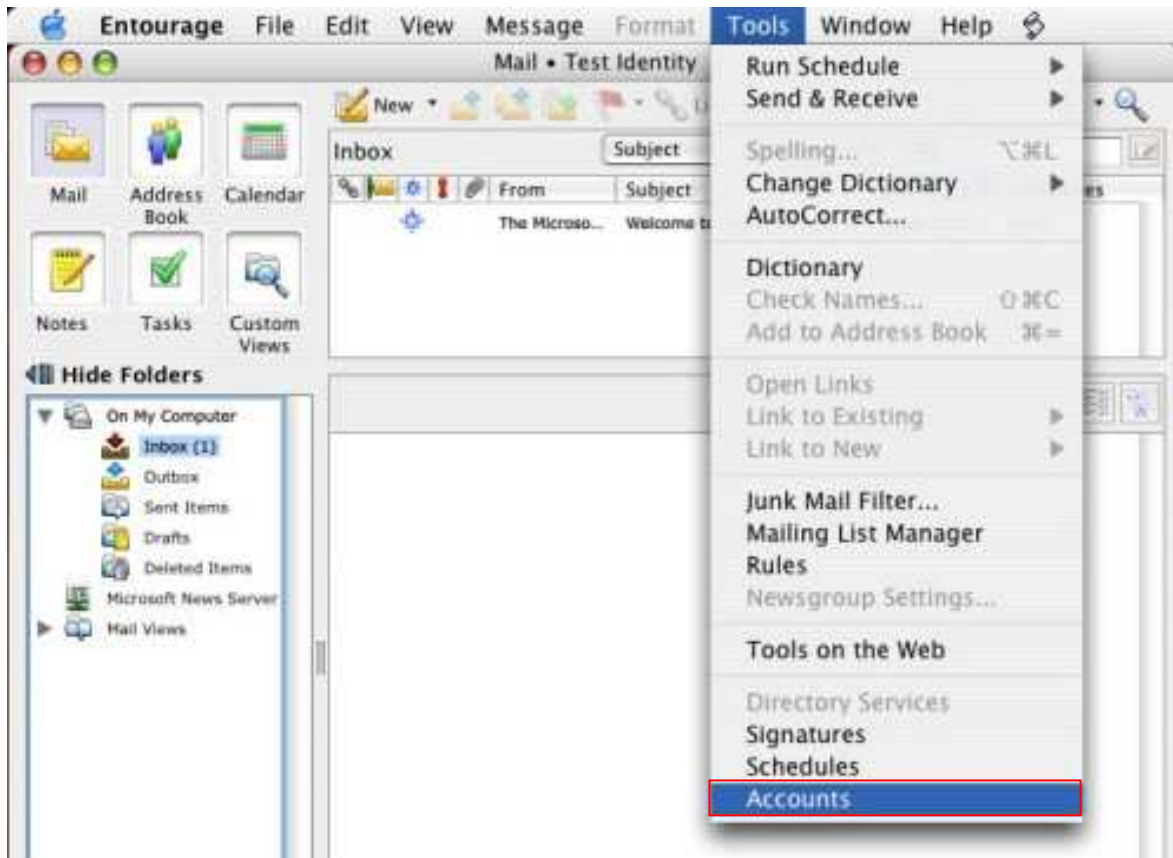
Entourage File Edit View Message Format Tools Window Help

Mail • Test Identity

Mail
Address Book
Calendar
Notes
Tasks
Custom Views

Hide Folders

On My Computer
Inbox (1)
Outbox
Sent Items
Drafts
Deleted Items
Microsoft News Server
Mail Views

New

Inbox
Subject

From
Subject
The Microso...
Welcome t

Run Schedule
Send & Receive
Spelling... ⌥⌘L
Change Dictionary
AutoCorrect...
Dictionary
Check Names... ⇧⌘C
Add to Address Book ⌘=
Open Links
Link to Existing
Link to New
Junk Mail Filter...
Mailing List Manager
Rules
Newsgroup Settings...
Tools on the Web
Directory Services
Signatures
Schedules
Accounts